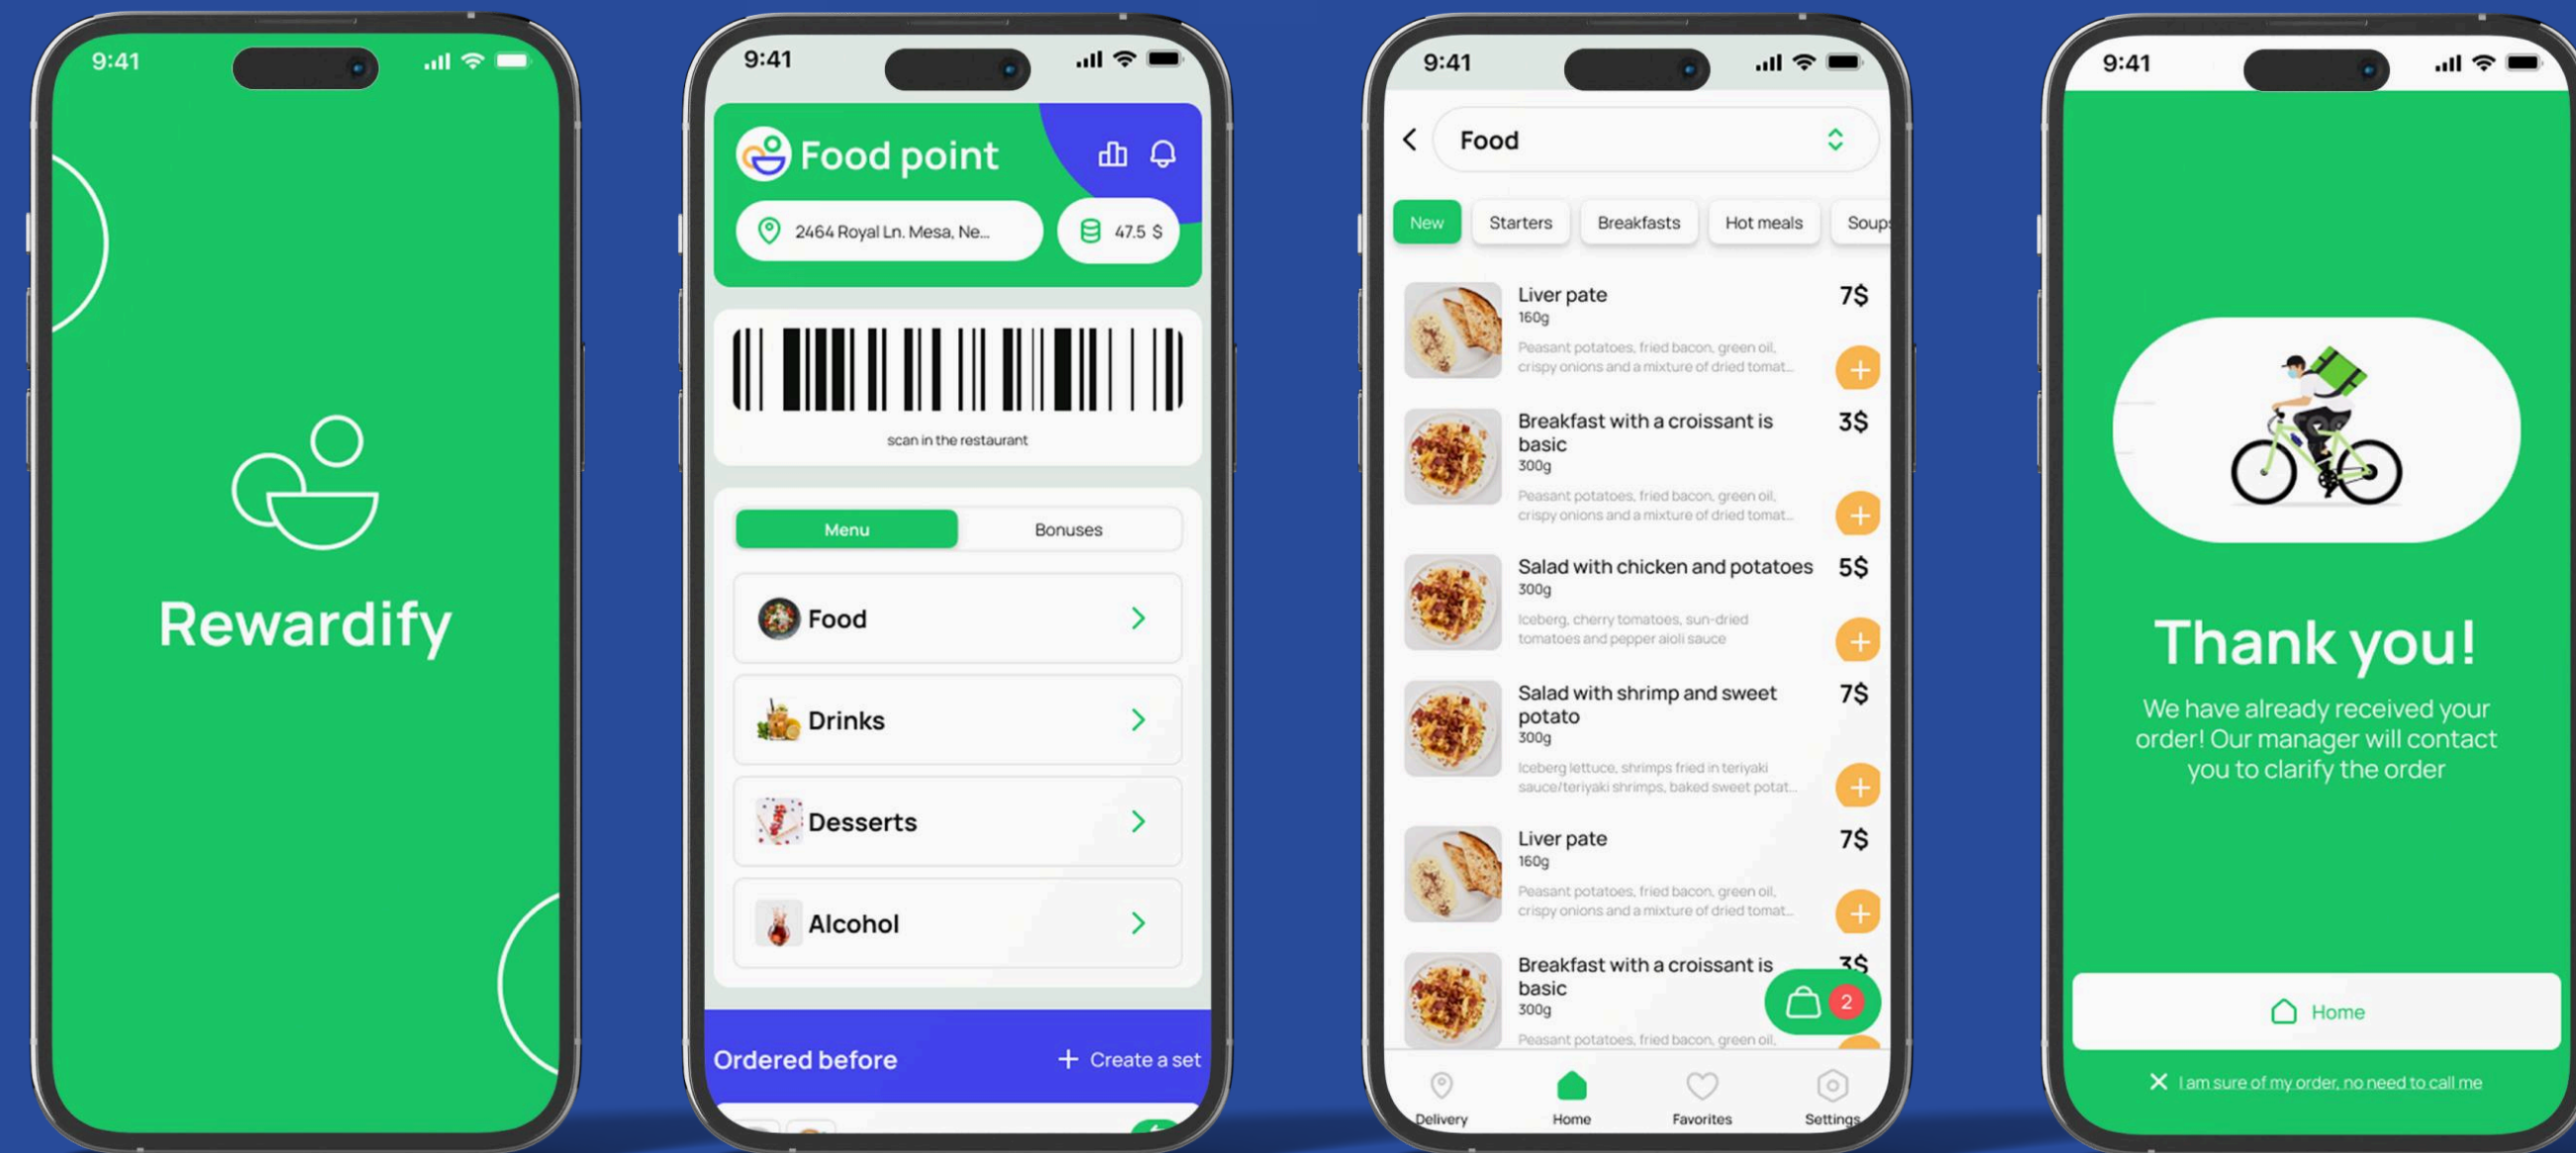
9:41

Rewardify

9:41

Food point

2464 Royal Ln. Mesa, Ne...

47.5 $

scan in the restaurant

Menu

Bonuses

Food

Drinks

Desserts

Alcohol

Ordered before

+ Create a set

9:41

Food

New

Starters

Breakfasts

Hot meals

Soup

Liver pate
160g
Peasant potatoes, fried bacon, green oil, crispy onions and a mixture of dried tomat...
7$

Breakfast with a croissant is basic
300g
Peasant potatoes, fried bacon, green oil, crispy onions and a mixture of dried tomat...
3$

Salad with chicken and potatoes
300g
Iceberg, cherry tomatoes, sun-dried tomatoes and pepper aioli sauce
5$

Salad with shrimp and sweet potato
300g
Iceberg lettuce, shrimps fried in teriyaki sauce/teriyaki shrimps, baked sweet potat...
7$

Liver pate
160g
Peasant potatoes, fried bacon, green oil, crispy onions and a mixture of dried tomat...
7$

Breakfast with a croissant is basic
300g
Peasant potatoes, fried bacon, green oil,
3$

2

Delivery

Home

Favorites

Settings

9:41

Thank you!

We have already received your order! Our manager will contact you to clarify the order

Home

I am sure of my order, no need to call me